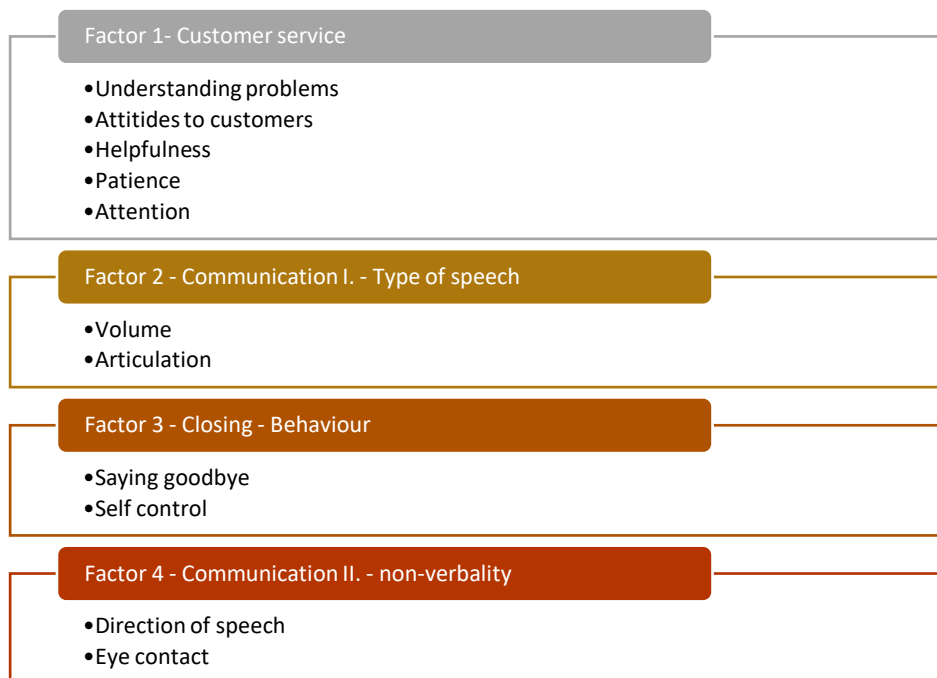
Factor 1- Customer service

•Understanding problems
•Attitides to customers
•Helpfulness
•Patience
•Attention

Factor 2 - Communication I. - Type of speech

•Volume
•Articulation

Factor 3 - Closing - Behaviour

•Saying goodbye
•Self control

Factor 4 - Communication II. - non-verbality

•Direction of speech
•Eye contact